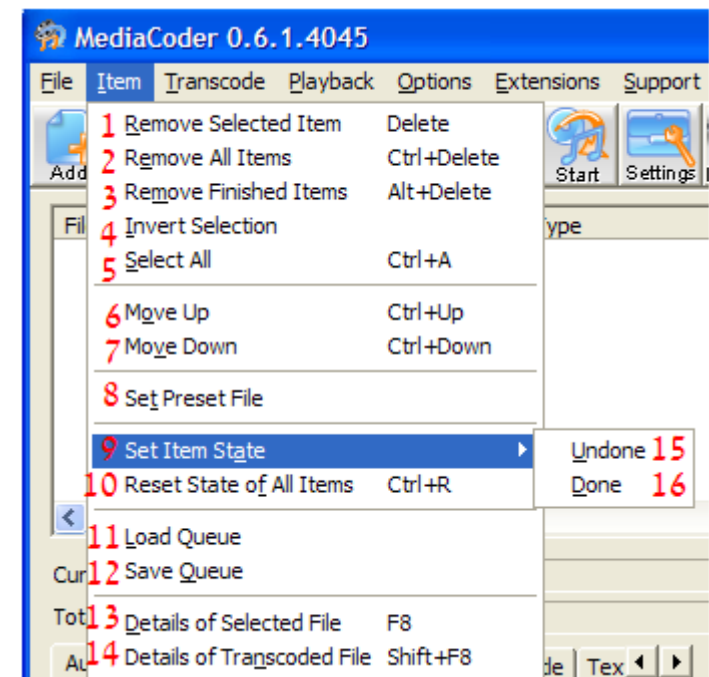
MediaCoder 0.6.1.4045

File Item Transcode Playback Options Extensions Support

Add

Start Settings

Fil

Type

1 Remove Selected Item Delete
2 Remove All Items Ctrl+Delete
3 Remove Finished Items Alt+Delete
4 Invert Selection
5 Select All Ctrl+A

6 Move Up Ctrl+Up
7 Move Down Ctrl+Down

8 Set Preset File

9 Set Item State
10 Reset State of All Items Ctrl+R

Undone 15
Done 16

11 Load Queue
12 Save Queue

13 Details of Selected File F8
14 Details of Transcoded File Shift+F8

Cur

Tot

Au

de Tex